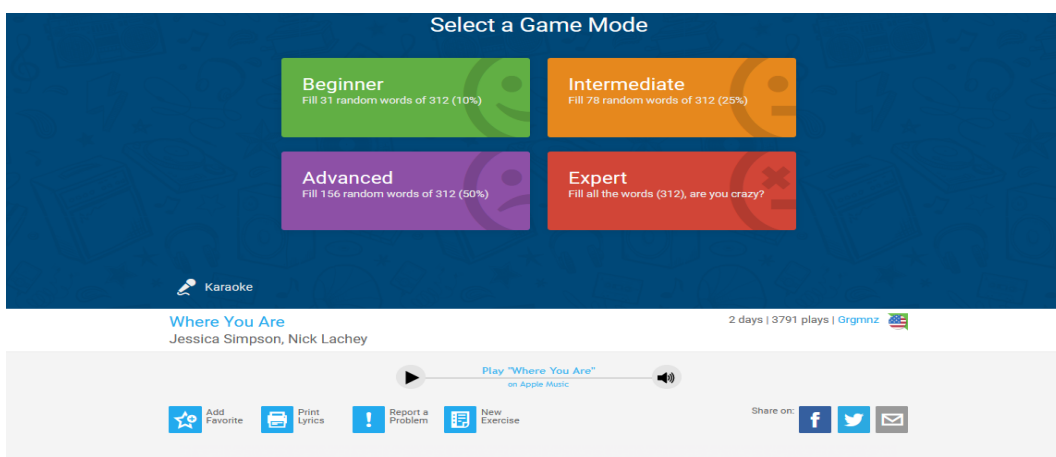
Select a Game Mode

Beginner
Fill 31 random words of 312 (10%)

Intermediate
Fill 78 random words of 312 (25%)

Advanced
Fill 156 random words of 312 (50%)

Expert
Fill all the words (312), are you crazy?

Karaoke

Where You Are
Jessica Simpson, Nick Lachey

2 days | 3791 plays | Grgmnz

Play "Where You Are"
on Apple Music

Add Favorite
Print Lyrics
Report a Problem
New Exercise

Share on: